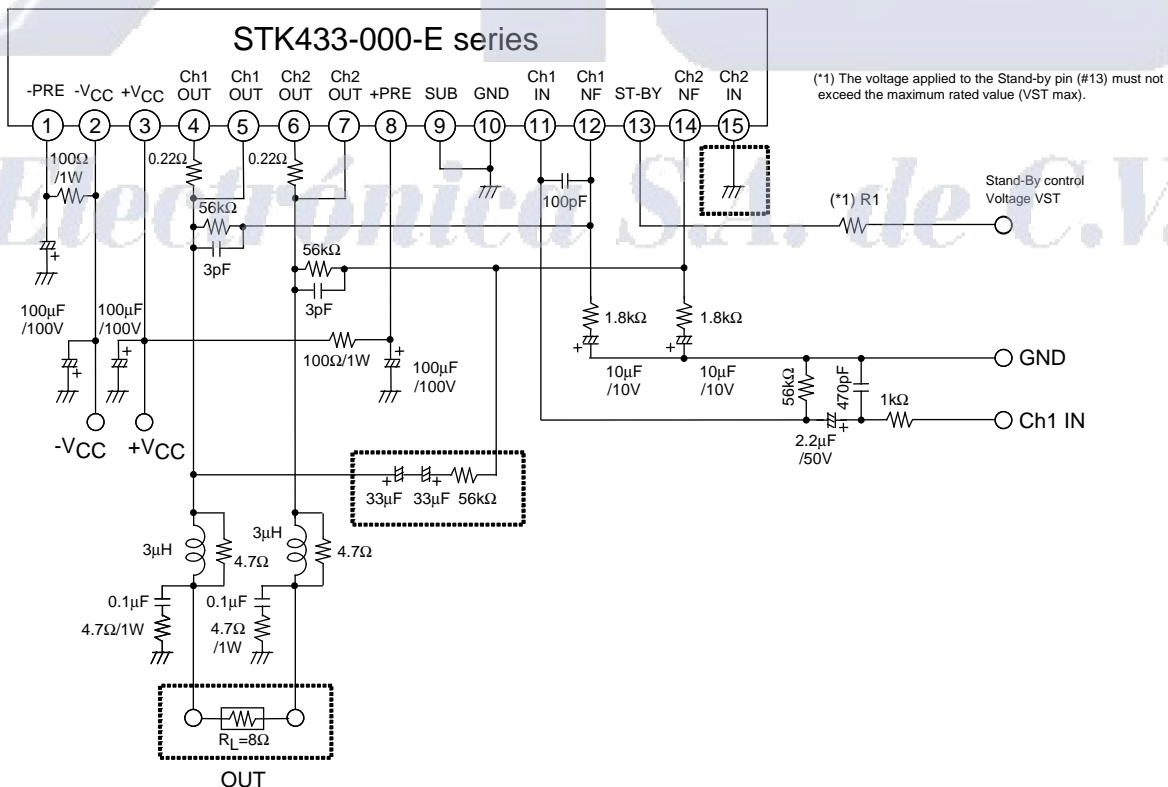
STK433-000-E series

-PRE $-V_{CC}$ $+V_{CC}$ Ch1 OUT Ch1 OUT Ch2 OUT Ch2 OUT +PRE SUB GND Ch1 IN Ch1 NF ST-BY Ch2 NF Ch2 IN

1 2 3 4 5 6 7 8 9 10 11 12 13 14 15

(*1) The voltage applied to the Stand-by pin (#13) must not exceed the maximum rated value (VST max).

Electrónica S.A. de C.V.

100Ω /1W

0.22Ω

0.22Ω

100pF

(*1) R1

Stand-By control Voltage VST

56kΩ

3pF

56kΩ

3pF

1.8kΩ

1.8kΩ

100μF /100V

100μF /100V

100Ω/1W

100μF /100V

10μF /10V

10μF /10V

56kΩ

470pF

GND

1kΩ

Ch1 IN

2.2μF /50V

$-V_{CC}$

$+V_{CC}$

33μF 33μF 56kΩ

3μH

4.7Ω

3μH

4.7Ω

0.1μF

4.7Ω/1W

0.1μF

4.7Ω /1W

$R_L$=8Ω

OUT